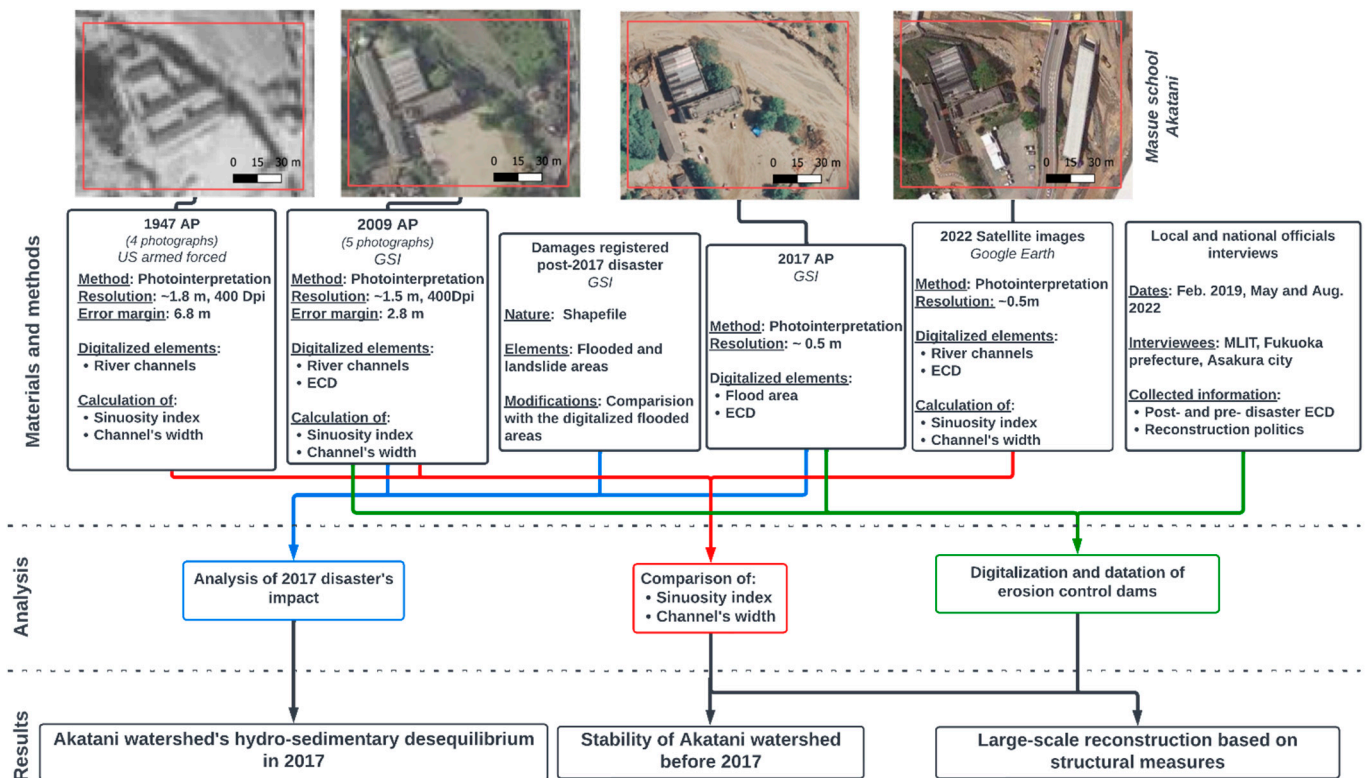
0 15 30 m

0 15 30 m

0 15 30 m

0 15 30 m

Masue school Akatani

Materials and methods

1947 AP
(4 photographs)
US armed forced

Method: Photointerpretation
Resolution: ~1.8 m, 400 Dpi
Error margin: 6.8 m

Digitalized elements:
• River channels

Calculation of:
• Sinuosity index
• Channel's width

2009 AP
(5 photographs)
GSI

Method: Photointerpretation
Resolution: ~1.5 m, 400Dpi
Error margin: 2.8 m

Digitalized elements:
• River channels
• ECD

Calculation of:
• Sinuosity index
• Channel's width

Damages registered post-2017 disaster
GSI

Nature: Shapefile

Elements: Flooded and landslide areas

Modifications: Comparision with the digitalized flooded areas

2017 AP
GSI

Method: Photointerpretation
Resolution: ~ 0.5 m

Digitalized elements:
• Flood area
• ECD

2022 Satellite images
Google Earth

Method: Photointerpretation
Resolution: ~0.5m

Digitalized elements:
• River channels
• ECD

Calculation of:
• Sinuosity index
• Channel's width

Local and national officials interviews

Dates: Feb. 2019, May and Aug. 2022

Interviewees: MLIT, Fukuoka prefecture, Asakura city

Collected information:
• Post- and pre- disaster ECD
• Reconstruction politics

Analysis

Analysis of 2017 disaster's impact

Comparison of:
• Sinuosity index
• Channel's width

Digitalization and datation of erosion control dams

Results

Akatani watershed's hydro-sedimentary desequilibrium in 2017

Stability of Akatani watershed before 2017

Large-scale reconstruction based on structural measures